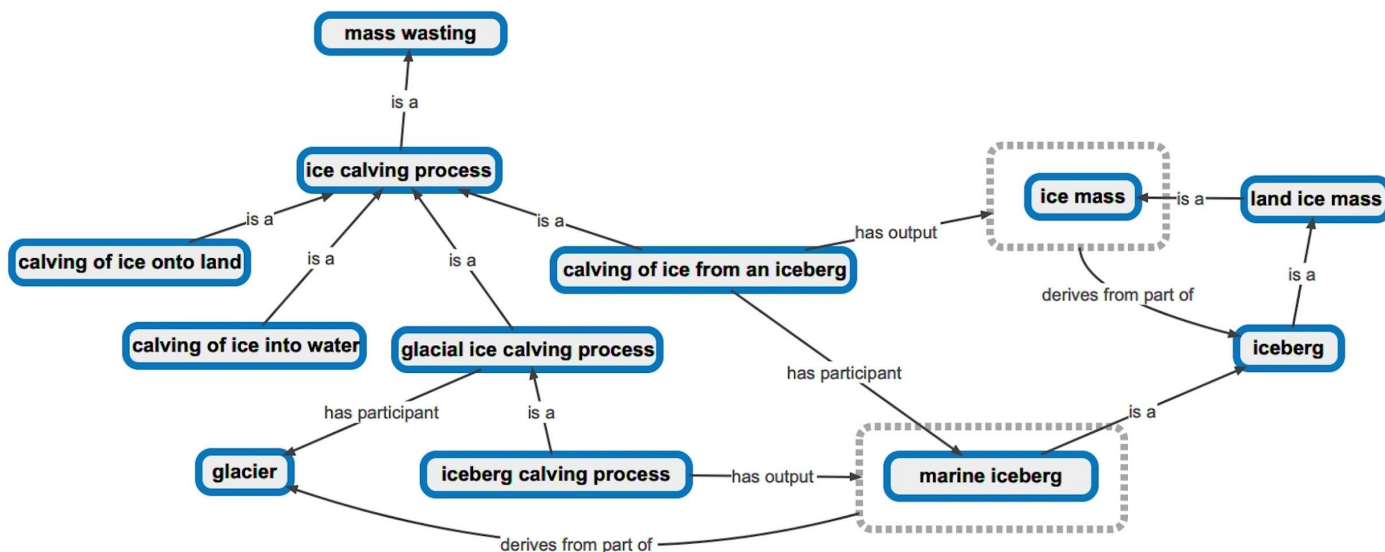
mass wasting

is a

ice calving process

is a

is a

is a

is a

calving of ice onto land

calving of ice into water

glacial ice calving process

calving of ice from an iceberg

has output

ice mass

is a

land ice mass

derives from part of

is a

iceberg

has participant

has participant

is a

is a

glacier

iceberg calving process

has output

marine iceberg

derives from part of